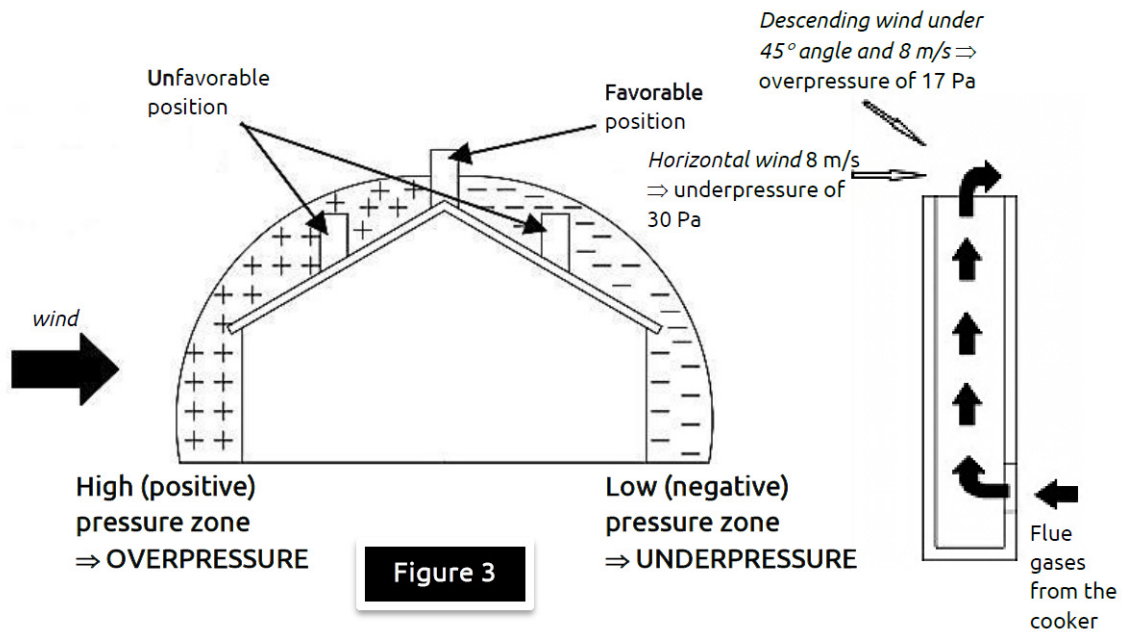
Descending wind under 45° angle and 8 m/s ⇒ overpressure of 17 Pa

Unfavorable position

Favorable position

Horizontal wind 8 m/s ⇒ underpressure of 30 Pa

wind

High (positive) pressure zone ⇒ OVERPRESSURE

Figure 3

Low (negative) pressure zone ⇒ UNDERPRESSURE

Flue gases from the cooker